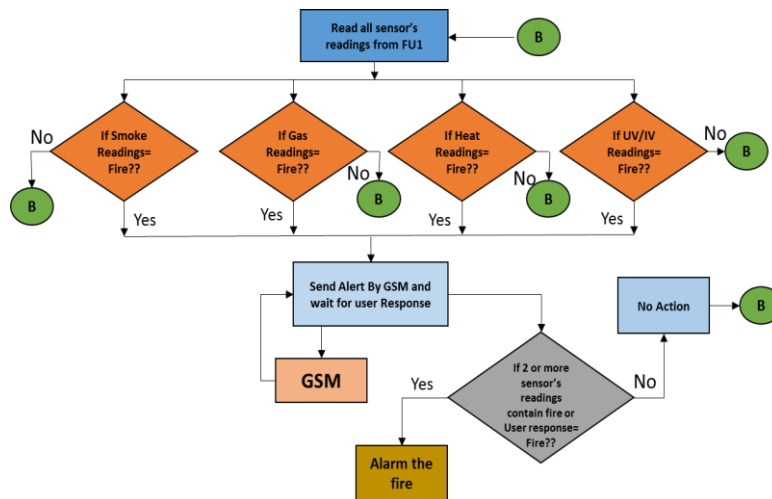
Read all sensor's readings from FU1

B

No

If Smoke Readings= Fire??

B

Yes

If Gas Readings= Fire??

No

B

Yes

If Heat Readings= Fire??

No

B

Yes

If UV/IV Readings= Fire??

No

B

Yes

Send Alert By GSM and wait for user Response

GSM

No Action

B

If 2 or more sensor's readings contain fire or User response= Fire??

Yes

No

Alarm the fire